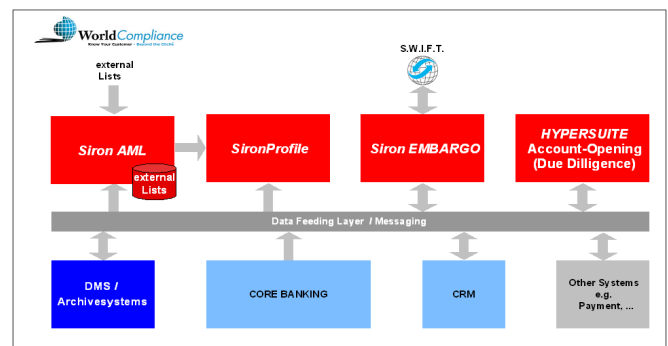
WorldCompliance
Know Your Customer - Beyond the Circle

external Lists

S.W.I.F.T.

Siron AML

external Lists

SironProfile

Siron EMBARGO

HYPERSUITE Account-Opening (Due Dilligence)

Data Feeding Layer / Messaging

DMS / Archivesystems

CORE BANKING

CRM

Other Systems e.g. Payment, ...